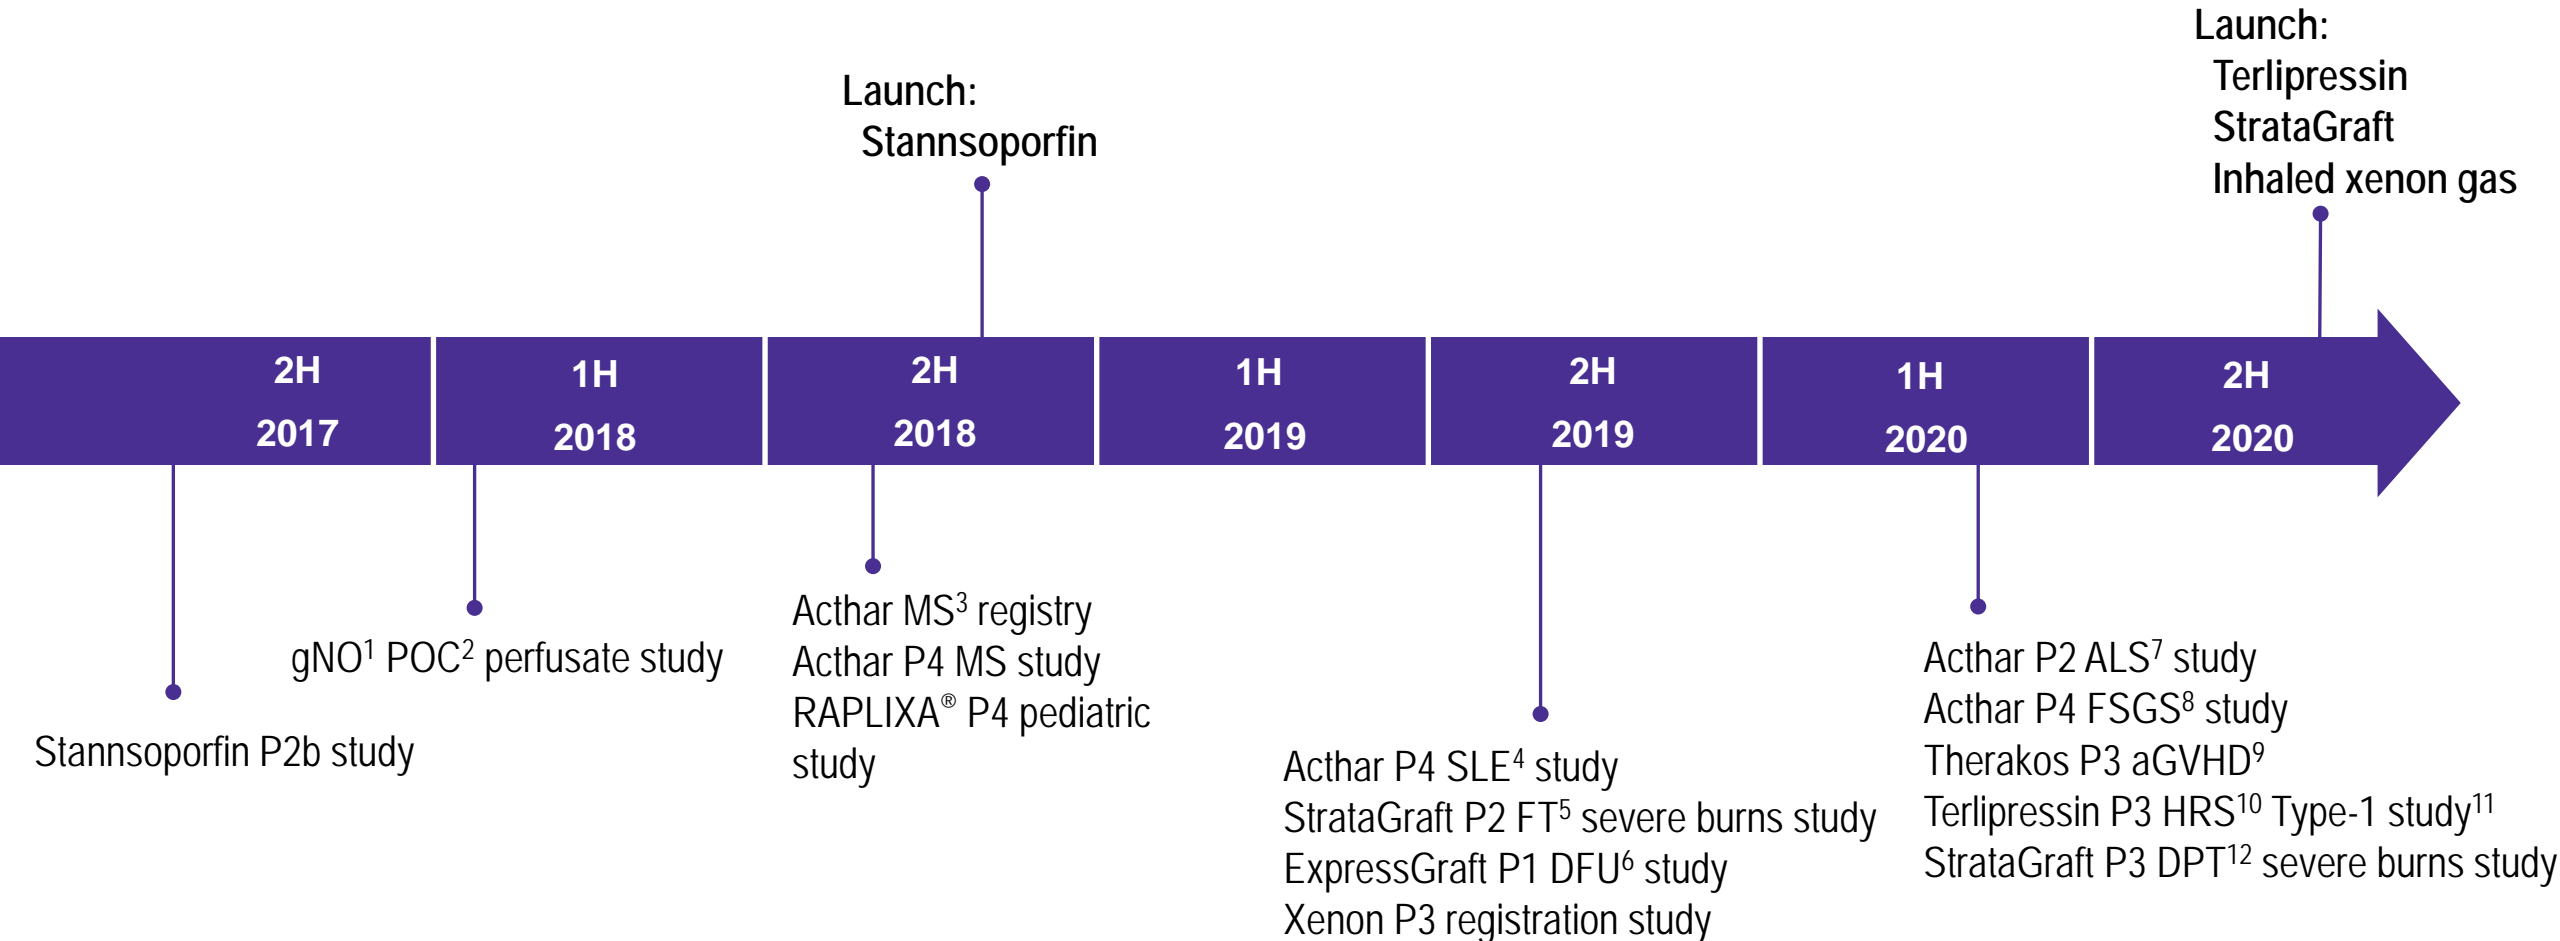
Launch:
Stannsoporfin

Launch:
Terlipressin
StrataGraft
Inhaled xenon gas

2H 2017

1H 2018

2H 2018

1H 2019

2H 2019

1H 2020

2H 2020

Stannsoporfin P2b study

gNO$^1$ POC$^2$ perfusate study

Acthar MS$^3$ registry
Acthar P4 MS study
RAPLIXA$^®$ P4 pediatric study

Acthar P4 SLE$^4$ study
StrataGraft P2 FT$^5$ severe burns study
ExpressGraft P1 DFU$^6$ study
Xenon P3 registration study

Acthar P2 ALS$^7$ study
Acthar P4 FSGS$^8$ study
Therakos P3 aGVHD$^9$
Terlipressin P3 HRS$^{10}$ Type-1 study$^{11}$
StrataGraft P3 DPT$^{12}$ severe burns study